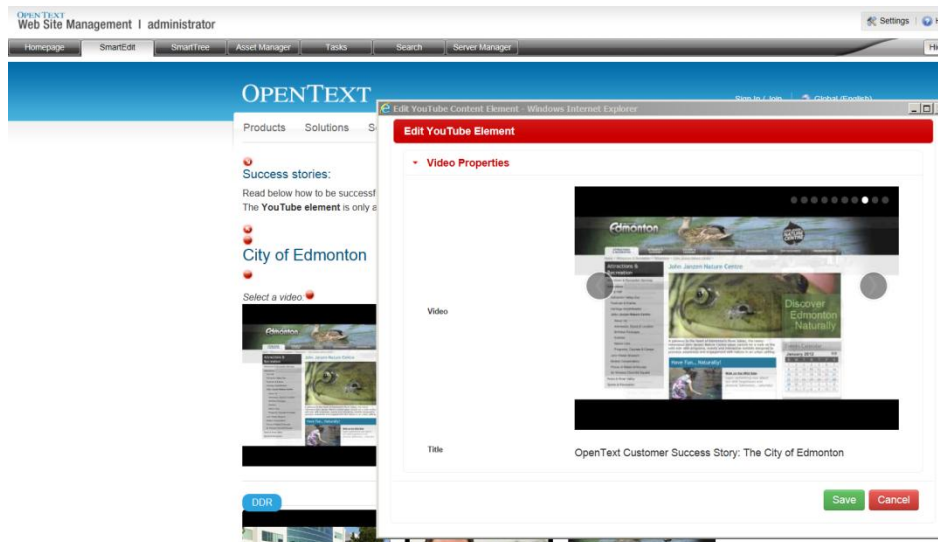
OPENTEXT
Web Site Management | administrator

Settings

Homepage | SmartEdit | SmartTree | Asset Manager | Tasks | Search | Server Manager

OPENTEXT

Sign In / Join | Global (English)

Products | Solutions | S

Success stories:

Read below how to be successf

The **YouTube element** is only a

City of Edmonton

Select a video:

DDR

Edit YouTube Content Element - Windows Internet Explorer

Edit YouTube Element

Video Properties

Video

Edmonton

John Janzen Nature Centre

Discover Edmonton Naturally

Title

OpenText Customer Success Story: The City of Edmonton

Save

Cancel